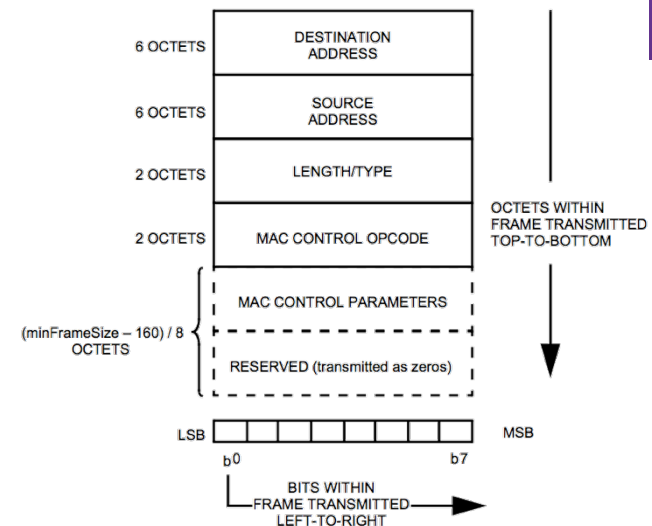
6 OCTETS
DESTINATION ADDRESS

6 OCTETS
SOURCE ADDRESS

2 OCTETS
LENGTH/TYPE

2 OCTETS
MAC CONTROL OPCODE

OCTETS WITHIN FRAME TRANSMITTED TOP-TO-BOTTOM

(minFrameSize – 160) / 8 OCTETS
MAC CONTROL PARAMETERS
RESERVED (transmitted as zeros)

LSB
MSB
b0
b7

BITS WITHIN FRAME TRANSMITTED LEFT-TO-RIGHT